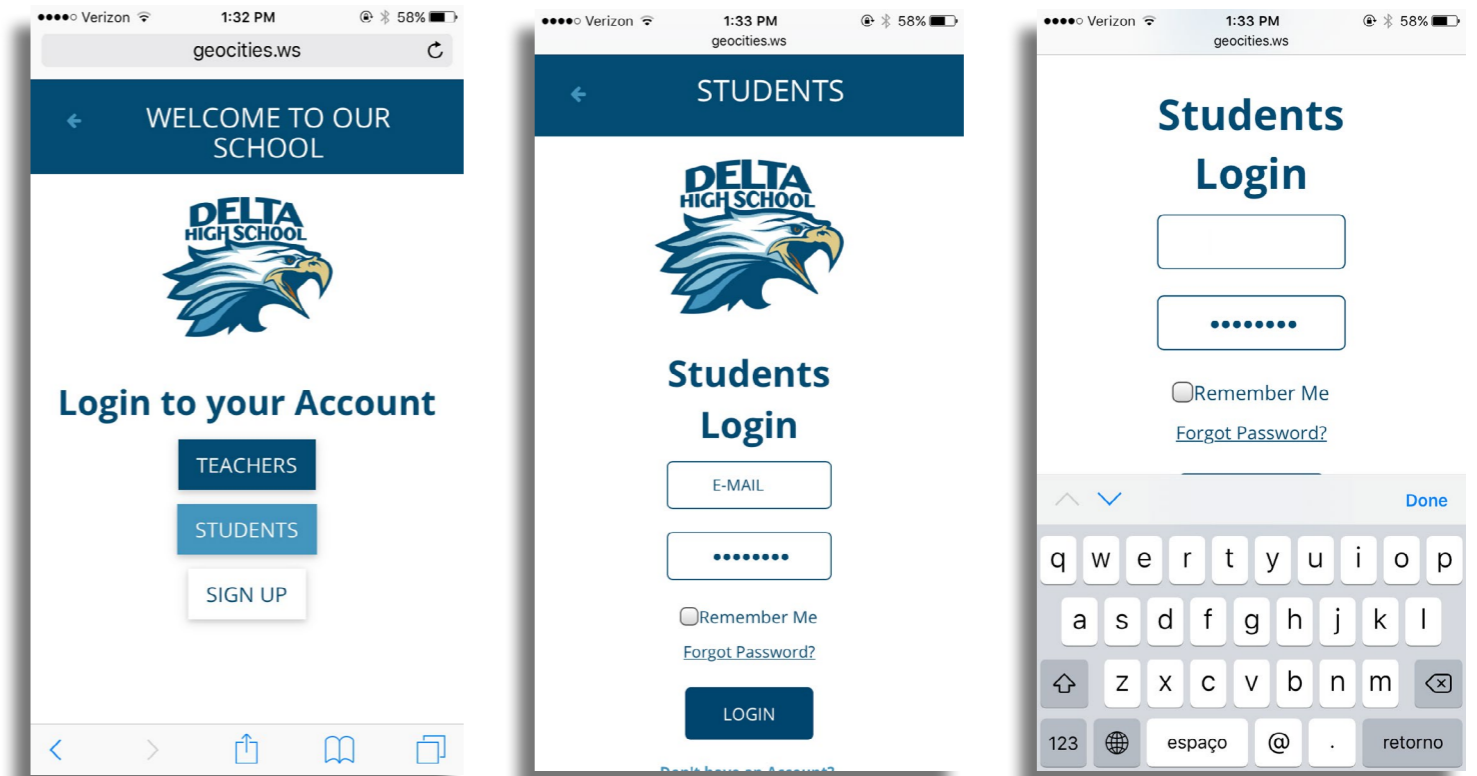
●●●●○ Verizon 1:32 PM 58%

geocities.ws

WELCOME TO OUR SCHOOL

DELTA HIGH SCHOOL

Login to your Account

TEACHERS

STUDENTS

SIGN UP

●●●●○ Verizon 1:33 PM 58%

geocities.ws

STUDENTS

DELTA HIGH SCHOOL

Students Login

E-MAIL

••••••••

Remember Me

Forgot Password?

LOGIN

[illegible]

●●●●○ Verizon 1:33 PM 58%

geocities.ws

Students Login

••••••••

Remember Me

Forgot Password?

Done

q w e r t y u i o p

a s d f g h j k l

z x c v b n m

123 espaço @ . retorno